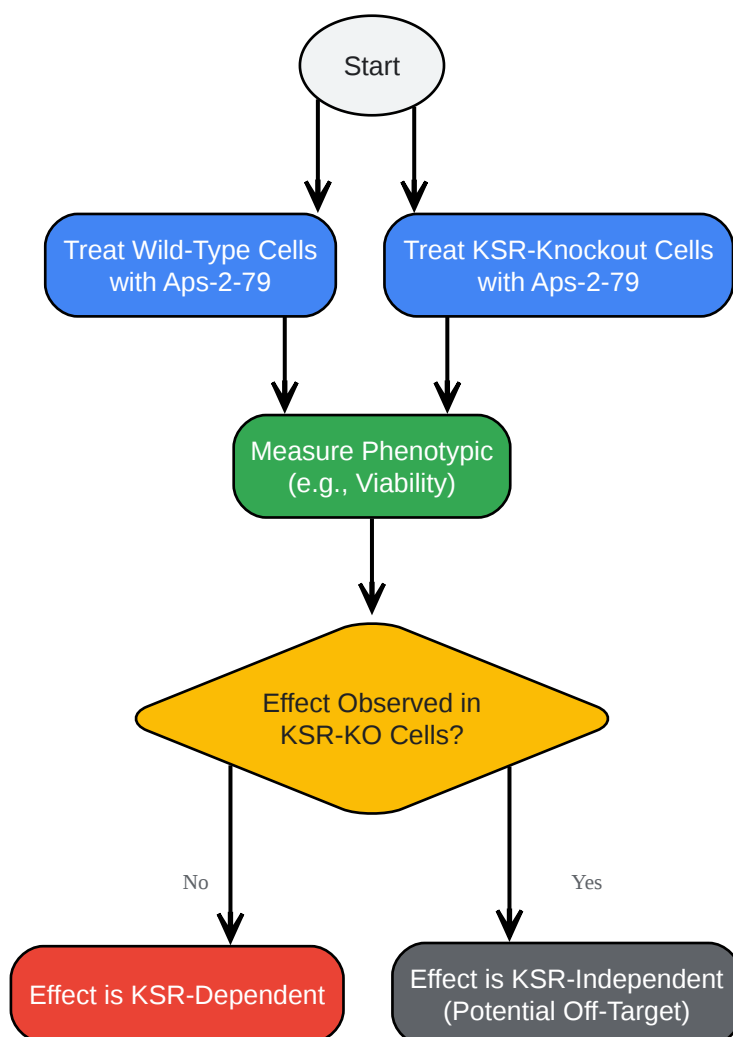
Start

Treat Wild-Type Cells with Aps-2-79

Treat KSR-Knockout Cells with Aps-2-79

Measure Phenotypic (e.g., Viability)

Effect Observed in KSR-KO Cells?

No

Yes

Effect is KSR-Dependent

Effect is KSR-Independent (Potential Off-Target)